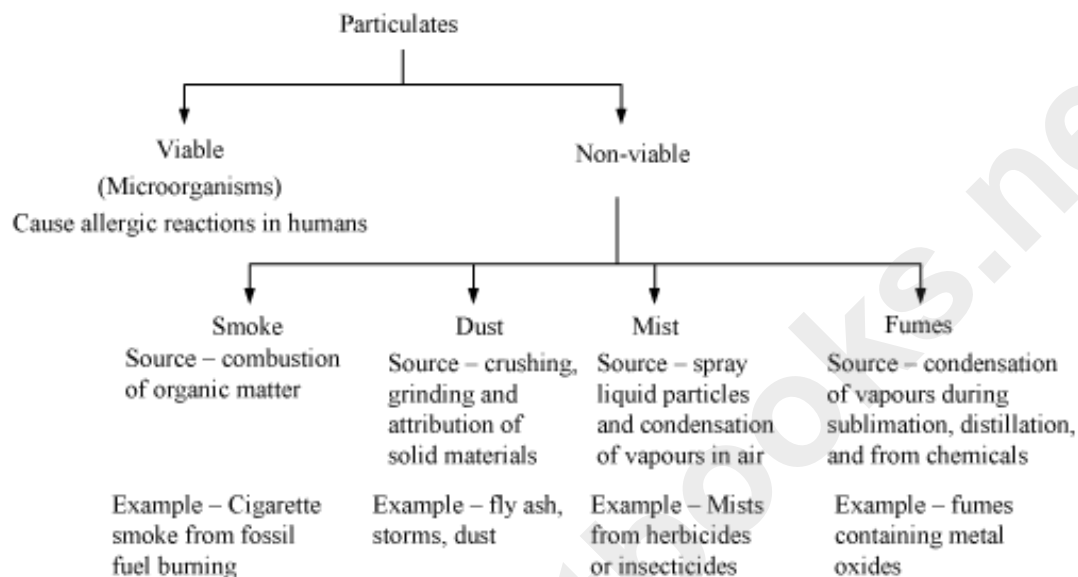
Particulates

Viable
(Microorganisms)
Cause allergic reactions in humans

Non-viable

Smoke
Source – combustion of organic matter

Example – Cigarette smoke from fossil fuel burning

Dust
Source – crushing, grinding and attribution of solid materials

Example – fly ash, storms, dust

Mist
Source – spray liquid particles and condensation of vapours in air

Example – Mists from herbicides or insecticides

Fumes
Source – condensation of vapours during sublimation, distillation, and from chemicals

Example – fumes containing metal oxides

books.ne